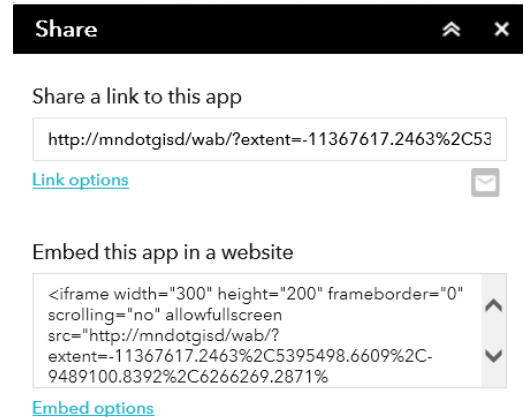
Share

Share a link to this app

http://mndotgisd/wab/?extent=-11367617.2463%2C53

Link options

Embed this app in a website

<iframe width="300" height="200" frameborder="0" scrolling="no" allowfullscreen src="http://mndotgisd/wab/?extent=-11367617.2463%2C5395498.6609%2C-9489100.8392%2C6266269.2871%

Embed options